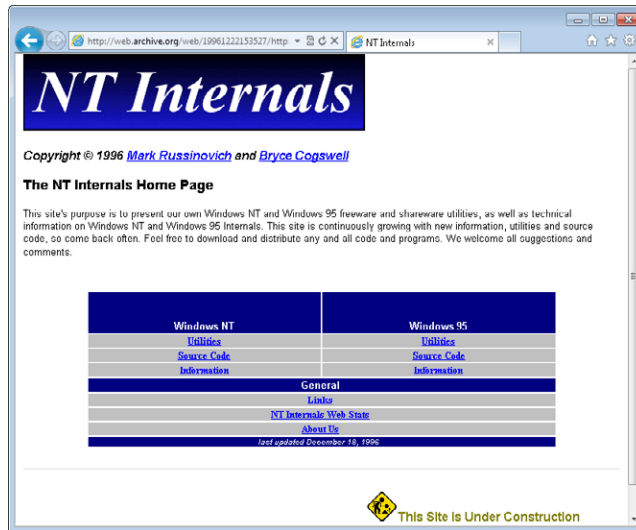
http://web.archive.org/web/19961222153527/http

NT Internals

NT Internals

Copyright © 1996 Mark Russinovich and Bryce Cogswell

The NT Internals Home Page

This site's purpose is to present our own Windows NT and Windows 95 freeware and shareware utilities, as well as technical information on Windows NT and Windows 95 Internals. This site is continuously growing with new information, utilities and source code, so come back often. Feel free to download and distribute any and all code and programs. We welcome all suggestions and comments.

| Windows NT | Windows 95 |
|---|---|
| Utilities | Utilities |
| Source Code | Source Code |
| Information | Information |

General

Links

NT Internals Web Stats

About Us

last updated December 18, 1996

This Site is Under Construction